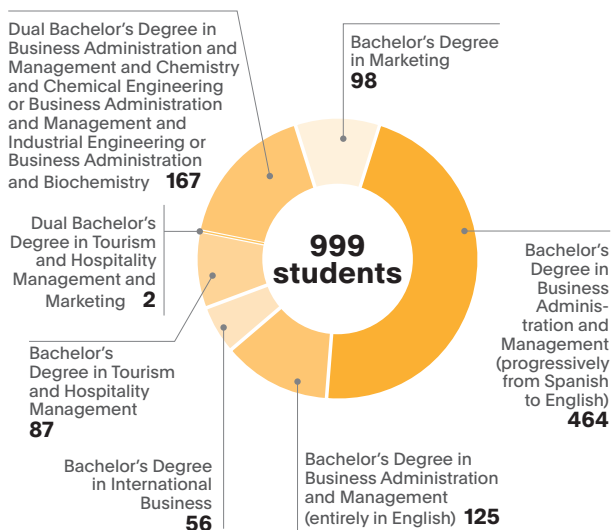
Dual Bachelor's Degree in Business Administration and Management and Chemistry and Chemical Engineering or Business Administration and Management and Industrial Engineering or Business Administration and Biochemistry 167

Bachelor's Degree in Marketing 98

Dual Bachelor's Degree in Tourism and Hospitality Management and Marketing 2

999 students

Bachelor's Degree in Business Administration and Management (progressively from Spanish to English) 464

Bachelor's Degree in Tourism and Hospitality Management 87

Bachelor's Degree in International Business 56

Bachelor's Degree in Business Administration and Management (entirely in English) 125